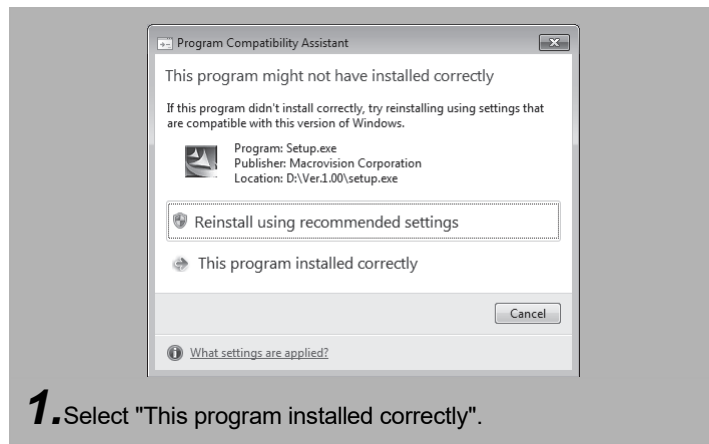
Program Compatibility Assistant

This program might not have installed correctly

If this program didn't install correctly, try reinstalling using settings that are compatible with this version of Windows.

Program: Setup.exe
Publisher: Macrovision Corporation
Location: D:\Ver.1.00\setup.exe

Reinstall using recommended settings

This program installed correctly

Cancel

What settings are applied?

1. Select "This program installed correctly".